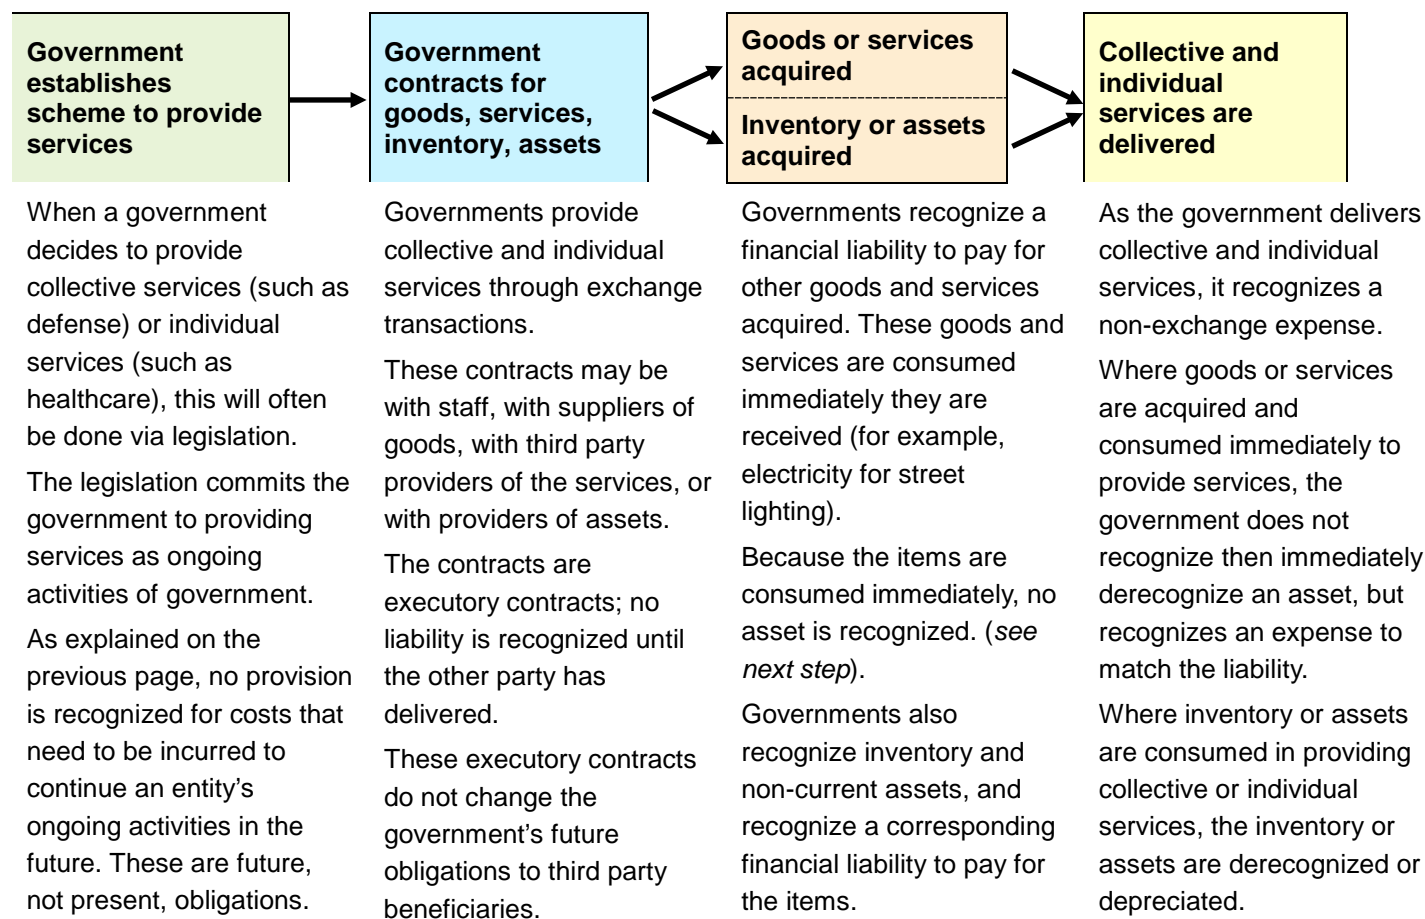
**Government establishes scheme to provide services**

When a government decides to provide collective services (such as defense) or individual services (such as healthcare), this will often be done via legislation.

The legislation commits the government to providing services as ongoing activities of government.

As explained on the previous page, no provision is recognized for costs that need to be incurred to continue an entity's ongoing activities in the future. These are future, not present, obligations.

**Government contracts for goods, services, inventory, assets**

Governments provide collective and individual services through exchange transactions.

These contracts may be with staff, with suppliers of goods, with third party providers of the services, or with providers of assets.

The contracts are executory contracts; no liability is recognized until the other party has delivered.

These executory contracts do not change the government's future obligations to third party beneficiaries.

**Goods or services acquired**

**Inventory or assets acquired**

Governments recognize a financial liability to pay for other goods and services acquired. These goods and services are consumed immediately they are received (for example, electricity for street lighting).

Because the items are consumed immediately, no asset is recognized. (*see next step*).

Governments also recognize inventory and non-current assets, and recognize a corresponding financial liability to pay for the items.

**Collective and individual services are delivered**

As the government delivers collective and individual services, it recognizes a non-exchange expense.

Where goods or services are acquired and consumed immediately to provide services, the government does not recognize then immediately derecognize an asset, but recognizes an expense to match the liability.

Where inventory or assets are consumed in providing collective or individual services, the inventory or assets are derecognized or depreciated.